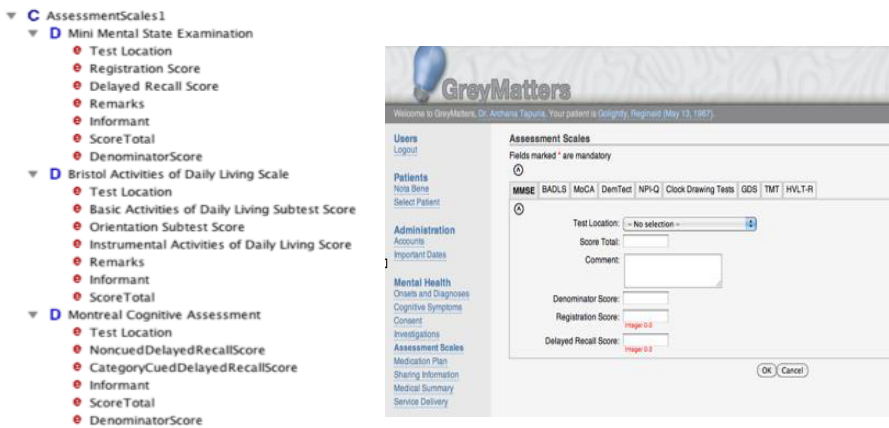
C AssessmentScales1
D Mini Mental State Examination
e Test Location
e Registration Score
e Delayed Recall Score
e Remarks
e Informant
e ScoreTotal
e DenominatorScore
D Bristol Activities of Daily Living Scale
e Test Location
e Basic Activities of Daily Living Subtest Score
e Orientation Subtest Score
e Instrumental Activities of Daily Living Score
e Remarks
e Informant
e ScoreTotal
D Montreal Cognitive Assessment
e Test Location
e NoncuedDelayedRecallScore
e CategoryCuedDelayedRecallScore
e Informant
e ScoreTotal
e DenominatorScore

GreyMatters
Welcome to GreyMatters, Dr. Archana Tapuria. Your patient is Golightly, Reginald (May 13, 1967).

Users
Logout

Patients
Nota Bene
Select Patient

Administration
Accounts
Important Dates

Mental Health
Onsets and Diagnoses
Cognitive Symptoms
Consent
Investigations
Assessment Scales
Medication Plan
Sharing Information
Medical Summary
Service Delivery

Assessment Scales
Fields marked * are mandatory

| MMSE | BADLS | MoCA | DemTect | NPI-Q | Clock Drawing Tests | GDS | TMT | HVLT-R |
|---|---|---|---|---|---|---|---|---|

Test Location: -- No selection --
Score Total:
Comment:
Denominator Score:
Registration Score:
Integer 0-3
Delayed Recall Score:
Integer 0-3

OK Cancel